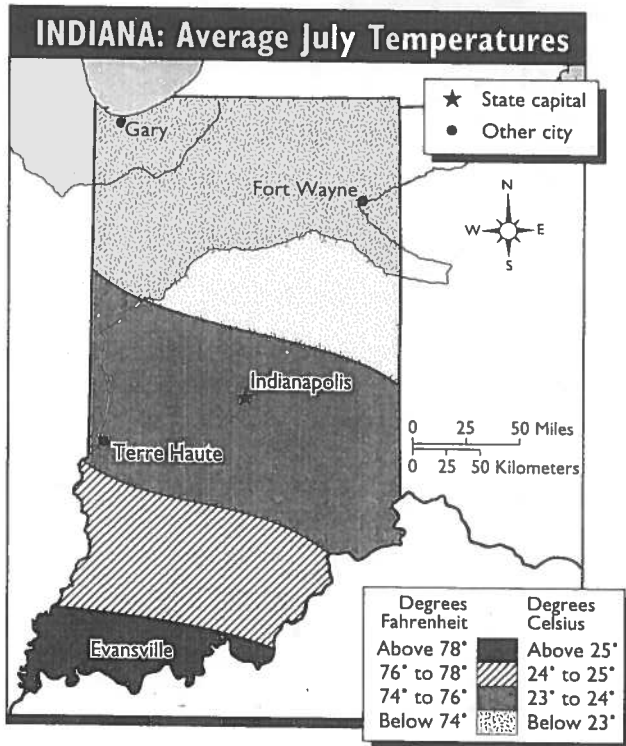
INDIANA: Average July Temperatures

State capital
Other city

Gary
Fort Wayne
N
W
E
S
Indianapolis
Terre Haute
Evansville

0 25 50 Miles
0 25 50 Kilometers

| Degrees Fahrenheit | Degrees Celsius |
|---|---|
| Above 78° | Above 25° |
| 76° to 78° | 24° to 25° |
| 74° to 76° | 23° to 24° |
| Below 74° | Below 23° |